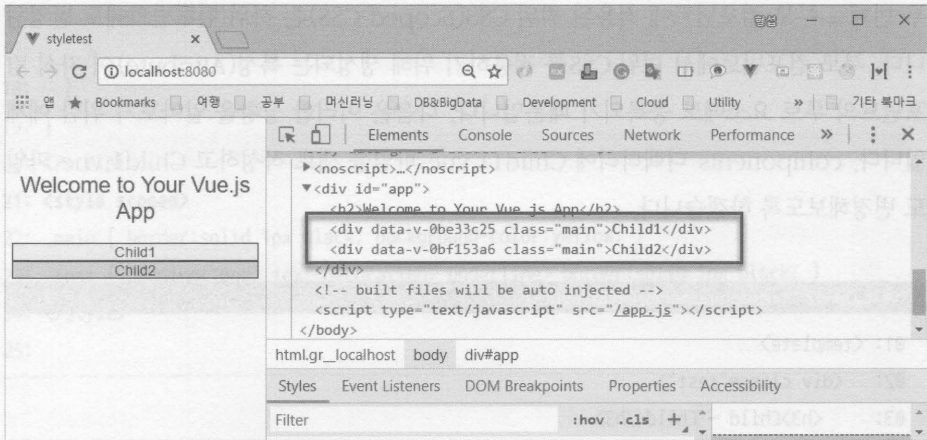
styletest ×

localhost:8080

앱 ★ Bookmarks 여행 공부 머신러닝 DB&BigData Development Cloud Utility » 기타 북마크

Elements Console Sources Network Performance » ⋮ ×

Welcome to Your Vue.js App

Child1

Child2

▶<noscript>…</noscript>
▼<div id="app">
<h2>Welcome to Your Vue.js App</h2>
<div data-v-0be33c25 class="main">Child1</div>
<div data-v-0bf153a6 class="main">Child2</div>
</div>
<!-- built files will be auto injected -->
<script type="text/javascript" src="/app.js"></script>
</body>

html.gr__localhost body div#app

Styles Event Listeners DOM Breakpoints Properties Accessibility

Filter :hov .cls +